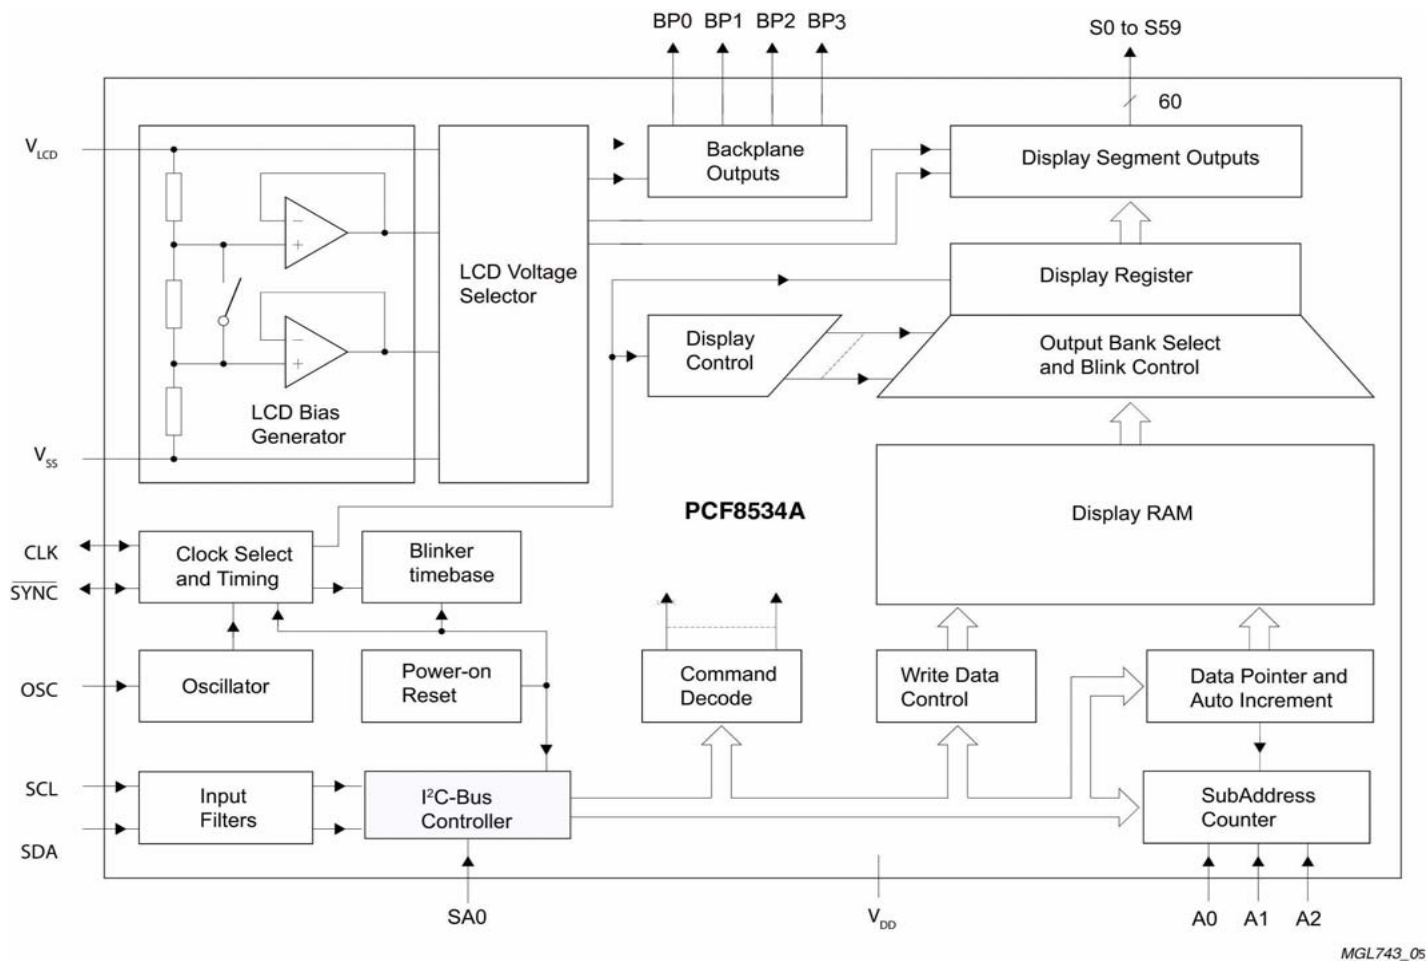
BP0 BP1 BP2 BP3

S0 to S59

60

$V_{LCD}$

Backplane Outputs

Display Segment Outputs

LCD Voltage Selector

Display Register

Display Control

Output Bank Select and Blink Control

LCD Bias Generator

$V_{SS}$

PCF8534A

Display RAM

CLK

$\overline{SYNC}$

Clock Select and Timing

Blinker timebase

OSC

Oscillator

Power-on Reset

Command Decode

Write Data Control

Data Pointer and Auto Increment

SCL

SDA

Input Filters

I$^2$C-Bus Controller

SubAddress Counter

SA0

$V_{DD}$

A0 A1 A2

MGL743_0s